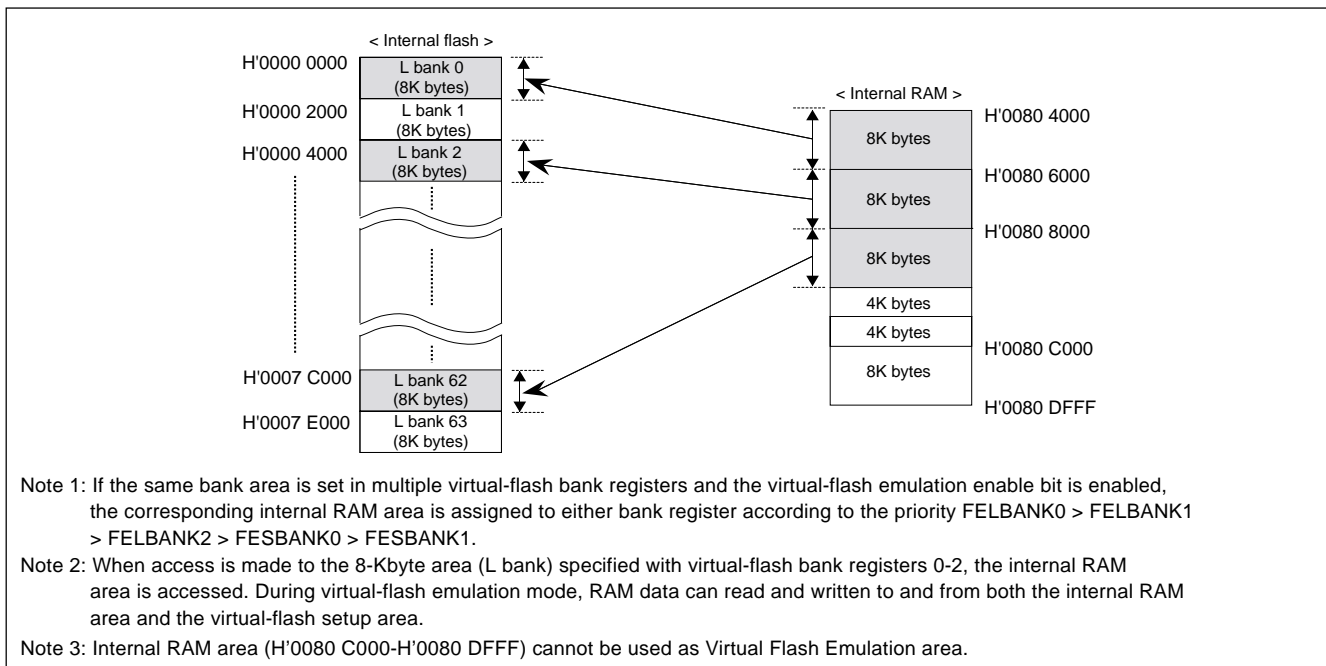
< Internal flash >

H'0000 0000
L bank 0 (8K bytes)
H'0000 2000
L bank 1 (8K bytes)
H'0000 4000
L bank 2 (8K bytes)

H'0007 C000
L bank 62 (8K bytes)
H'0007 E000
L bank 63 (8K bytes)

< Internal RAM >

H'0080 4000
8K bytes
H'0080 6000
8K bytes
H'0080 8000
8K bytes
4K bytes
4K bytes
H'0080 C000
8K bytes
H'0080 DFFF

Note 1: If the same bank area is set in multiple virtual-flash bank registers and the virtual-flash emulation enable bit is enabled, the corresponding internal RAM area is assigned to either bank register according to the priority FELBANK0 > FELBANK1 > FELBANK2 > FESBANK0 > FESBANK1.

Note 2: When access is made to the 8-Kbyte area (L bank) specified with virtual-flash bank registers 0-2, the internal RAM area is accessed. During virtual-flash emulation mode, RAM data can read and written to and from both the internal RAM area and the virtual-flash setup area.

Note 3: Internal RAM area (H'0080 C000-H'0080 DFFF) cannot be used as Virtual Flash Emulation area.